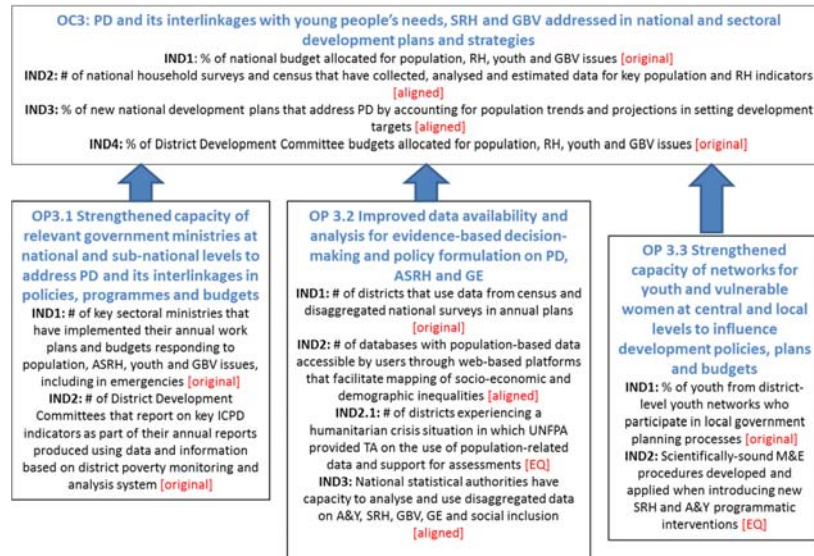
OC3: PD and its interlinkages with young people's needs, SRH and GBV addressed in national and sectoral development plans and strategies

IND1: % of national budget allocated for population, RH, youth and GBV issues [original]

IND2: # of national household surveys and census that have collected, analysed and estimated data for key population and RH indicators [aligned]

IND3: % of new national development plans that address PD by accounting for population trends and projections in setting development targets [aligned]

IND4: % of District Development Committee budgets allocated for population, RH, youth and GBV issues [original]

OP3.1 Strengthened capacity of relevant government ministries at national and sub-national levels to address PD and its interlinkages in policies, programmes and budgets

IND1: # of key sectoral ministries that have implemented their annual work plans and budgets responding to population, ASRH, youth and GBV issues, including in emergencies [original]

IND2: # of District Development Committees that report on key ICPD indicators as part of their annual reports produced using data and information based on district poverty monitoring and analysis system [original]

OP 3.2 Improved data availability and analysis for evidence-based decision-making and policy formulation on PD, ASRH and GE

IND1: # of districts that use data from census and disaggregated national surveys in annual plans [original]

IND2: # of databases with population-based data accessible by users through web-based platforms that facilitate mapping of socio-economic and demographic inequalities [aligned]

IND2.1: # of districts experiencing a humanitarian crisis situation in which UNFPA provided TA on the use of population-related data and support for assessments [EQ]

IND3: National statistical authorities have capacity to analyse and use disaggregated data on A&Y, SRH, GBV, GE and social inclusion [aligned]

OP 3.3 Strengthened capacity of networks for youth and vulnerable women at central and local levels to influence development policies, plans and budgets

IND1: % of youth from district-level youth networks who participate in local government planning processes [original]

IND2: Scientifically-sound M&E procedures developed and applied when introducing new SRH and A&Y programmatic interventions [EQ]